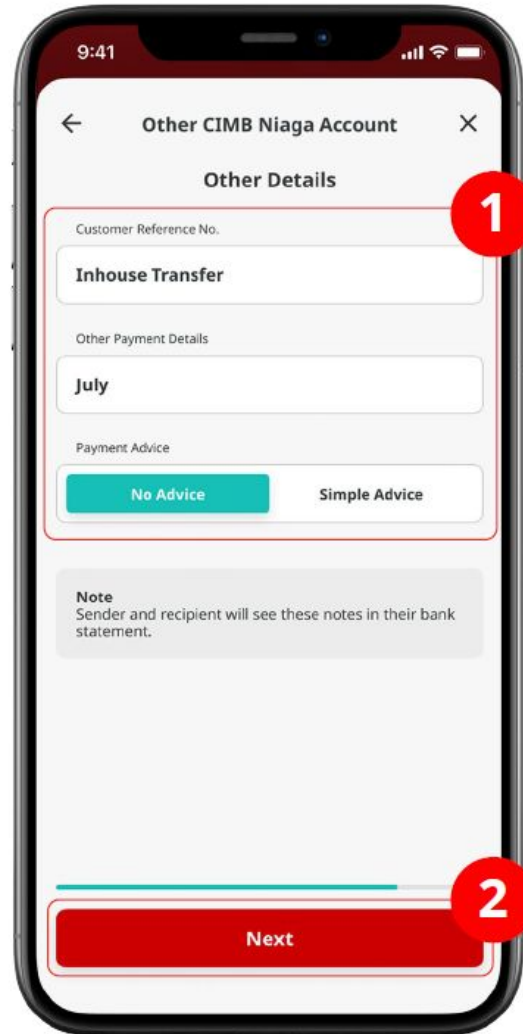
9:41

Other CIMB Niaga Account

Other Details

1

Customer Reference No.

Inhouse Transfer

Other Payment Details

July

Payment Advice

No Advice

Simple Advice

Note
Sender and recipient will see these notes in their bank statement.

2

Next